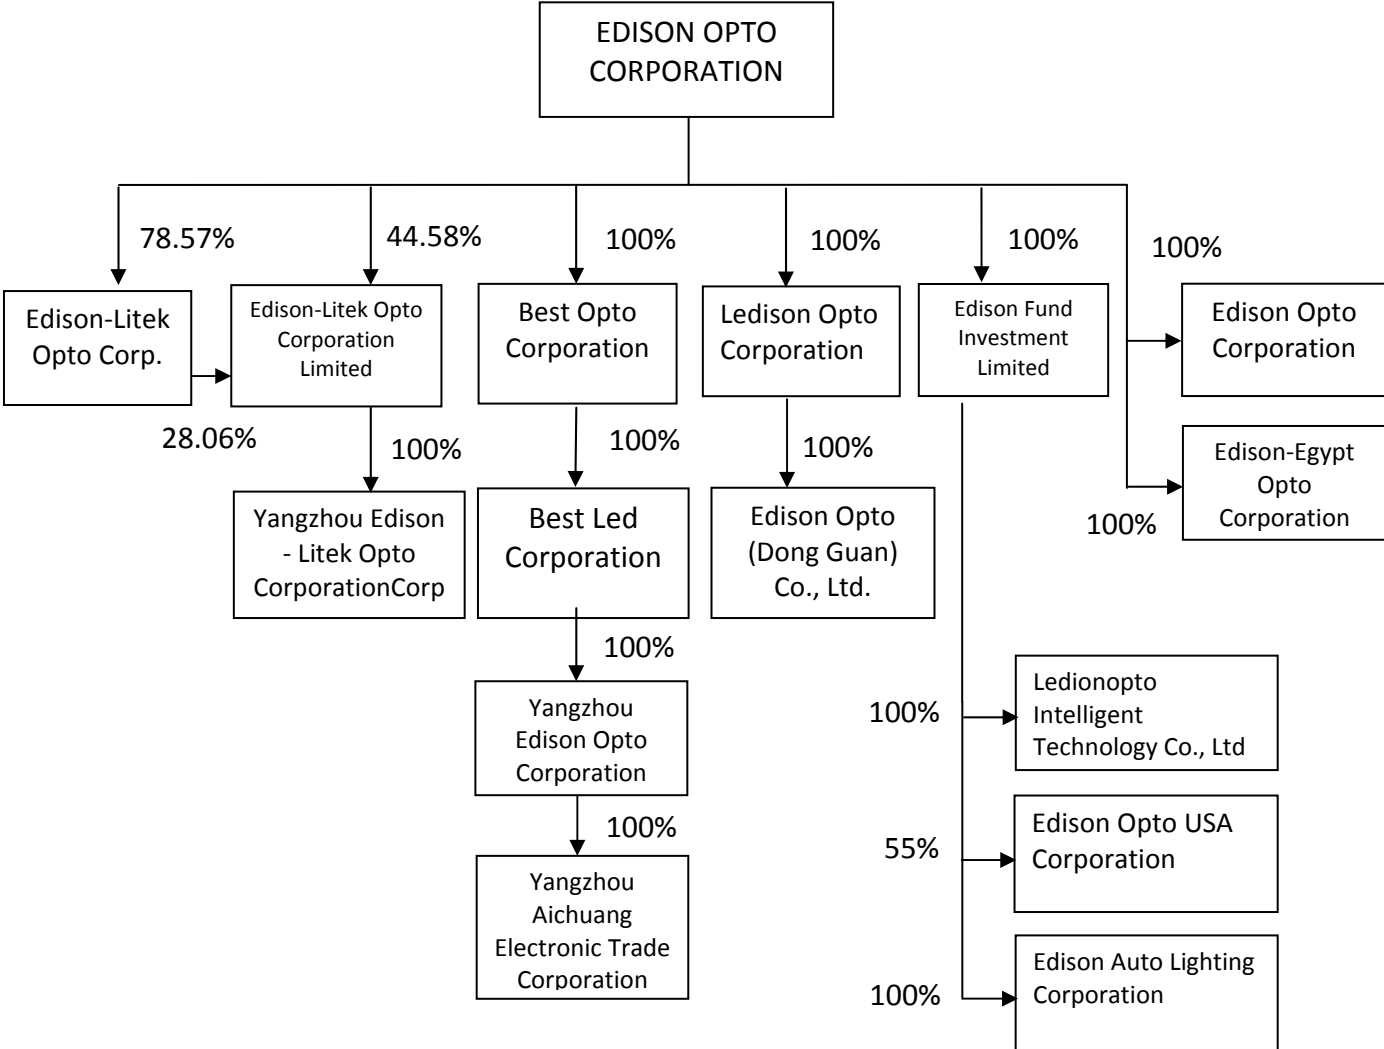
EDISON OPTO CORPORATION

78.57%

44.58%

100%

100%

100%

100%

Edison-Litek Opto Corp.

Edison-Litek Opto Corporation Limited

Best Opto Corporation

Ledison Opto Corporation

Edison Fund Investment Limited

Edison Opto Corporation

28.06%

100%

100%

100%

Yangzhou Edison - Litek Opto CorporationCorp

Best Led Corporation

Edison Opto (Dong Guan) Co., Ltd.

Edison-Egypt Opto Corporation

100%

100%

Yangzhou Edison Opto Corporation

100%

Yangzhou Aichuang Electronic Trade Corporation

100%

Ledionopto Intelligent Technology Co., Ltd

55%

Edison Opto USA Corporation

100%

Edison Auto Lighting Corporation